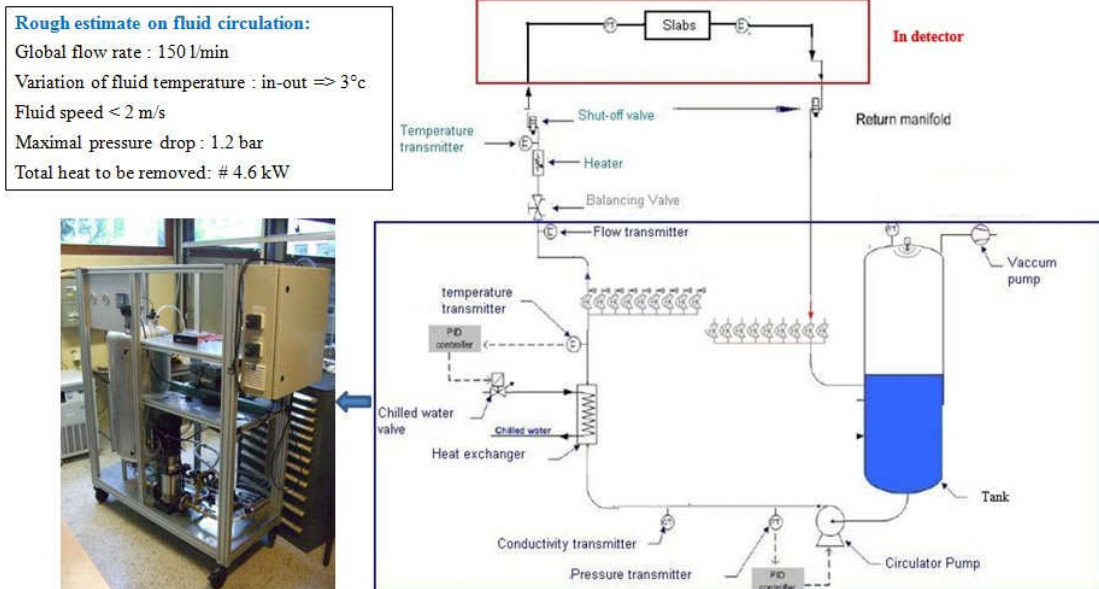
Rough estimate on fluid circulation:
Global flow rate : 150 l/min
Variation of fluid temperature : in-out => 3°c
Fluid speed < 2 m/s
Maximal pressure drop : 1.2 bar
Total heat to be removed: # 4.6 kW

PT
Slabs
E
In detector

Shut-off valve
Return manifold
Temperature transmitter
E
Heater
Balancing Valve
E
Flow transmitter
PT
Vaccum pump
temperature transmitter
PID controller
E
Chilled water valve
Chilled water
Heat exchanger
Tank
CT
PT
Conductivity transmitter
Pressure transmitter
PID controller
Circulator Pump